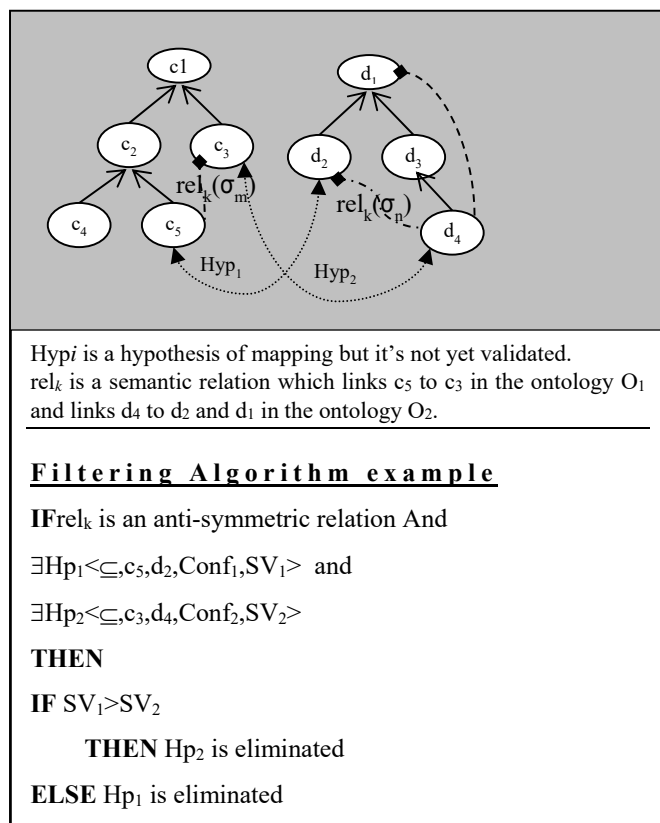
c1

$c_2$ $c_3$ $c_4$ $c_5$

$rel_k(\sigma_m)$

$d_1$ $d_2$ $d_3$ $d_4$

$rel_k(\sigma_n)$

$Hyp_1$ $Hyp_2$

Hyp*i* is a hypothesis of mapping but it's not yet validated.
rel$_k$ is a semantic relation which links $c_5$ to $c_3$ in the ontology $O_1$ and links $d_4$ to $d_2$ and $d_1$ in the ontology $O_2$.

**Filtering Algorithm example**

**IF**rel$_k$ is an anti-symmetric relation And

$\exists Hp_1<\subseteq,c_5,d_2,Conf_1,SV_1>$ and

$\exists Hp_2<\subseteq,c_3,d_4,Conf_2,SV_2>$

**THEN**

**IF** $SV_1>SV_2$

**THEN** $Hp_2$ is eliminated

**ELSE** $Hp_1$ is eliminated